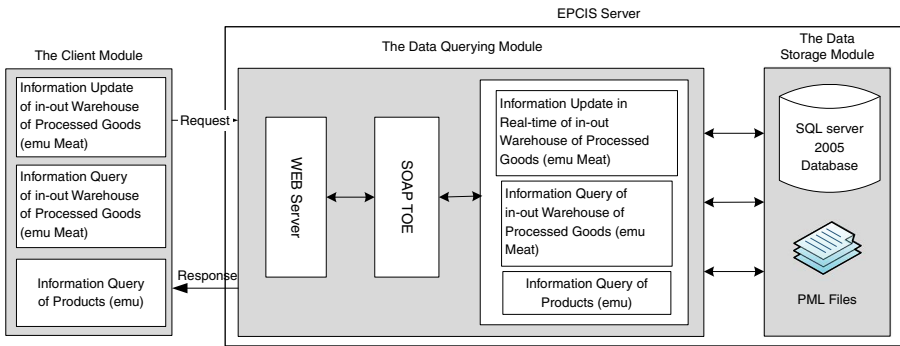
EPCIS Server

The Client Module

Information Update of in-out Warehouse of Processed Goods (emu Meat)

Information Query of in-out Warehouse of Processed Goods (emu Meat)

Information Query of Products (emu)

Request

Response

The Data Querying Module

WEB Server

SOAP TOE

Information Update in Real-time of in-out Warehouse of Processed Goods (emu Meat)

Information Query of in-out Warehouse of Processed Goods (emu Meat)

Information Query of Products (emu)

The Data Storage Module

SQL server 2005 Database

PML Files